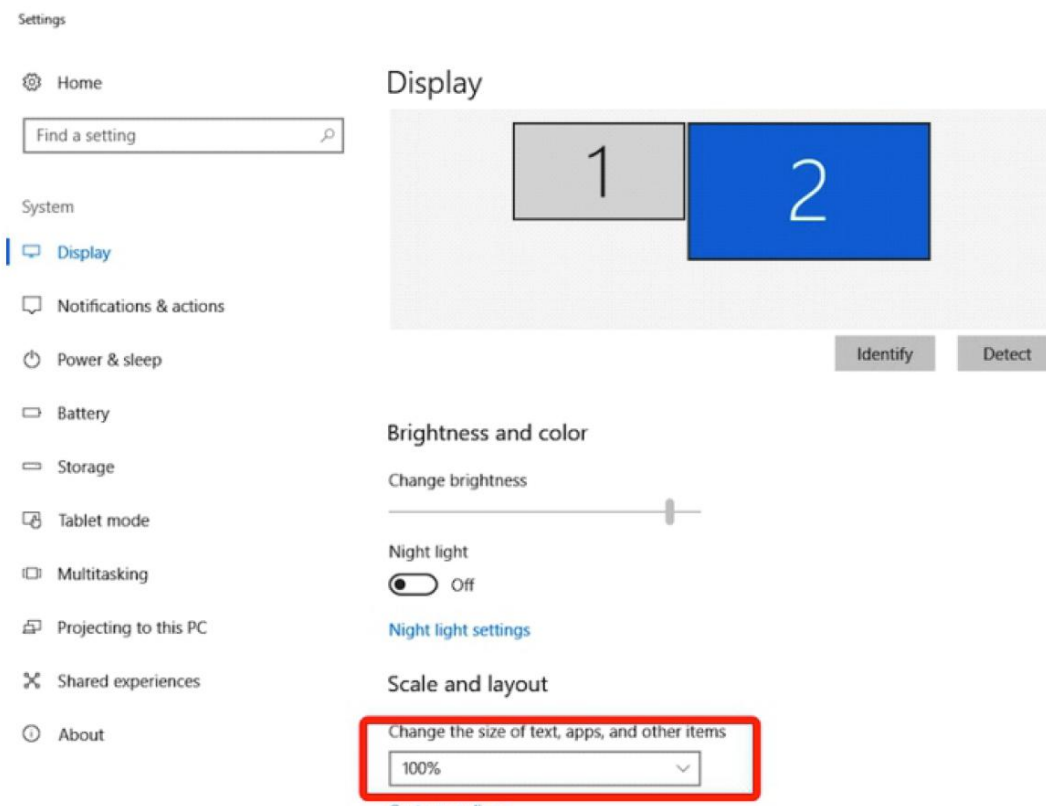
Settings

Home

Find a setting

System

Display

Notifications & actions

Power & sleep

Battery

Storage

Tablet mode

Multitasking

Projecting to this PC

Shared experiences

About

Display

1

2

Identify

Detect

Brightness and color

Change brightness

Night light

Off

Night light settings

Scale and layout

Change the size of text, apps, and other items

100%

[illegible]